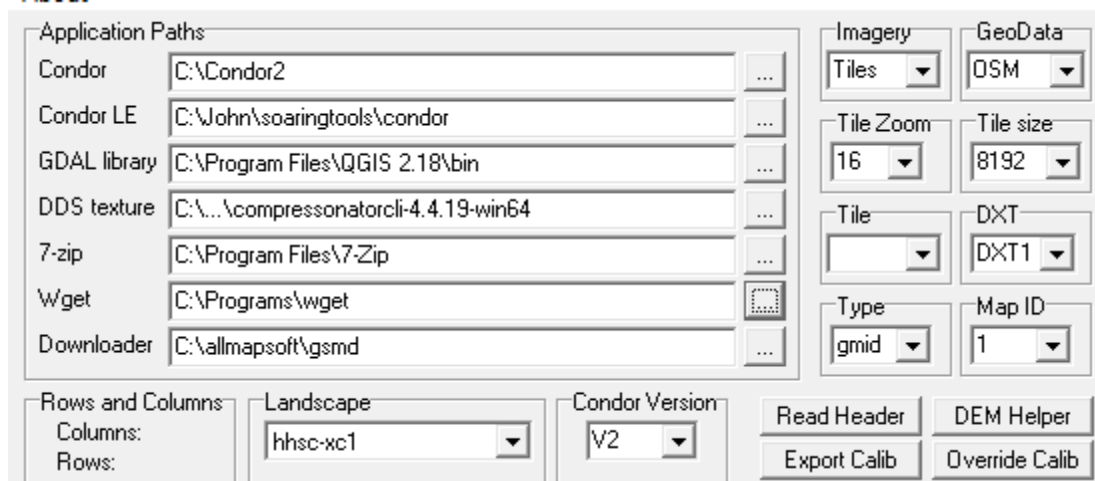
Application Paths

Condor C:\Condor2 ...

Condor LE C:\John\soaringtools\condor ...

GDAL library C:\Program Files\QGIS 2.18\bin ...

DDS texture C:\...\compressonatorcli-4.4.19-win64 ...

7-zip C:\Program Files\7-Zip ...

Wget C:\Programs\wget ...

Downloader C:\allmapsoft\gsmd ...

Imagery Tiles

GeoData OSM

Tile Zoom 16

Tile size 8192

Tile

DXT DXT1

Type gmid

Map ID 1

Rows and Columns
Columns:
Rows:

Landscape hhsc-xc1

Condor Version V2

Read Header

DEM Helper

Export Calib

Override Calib